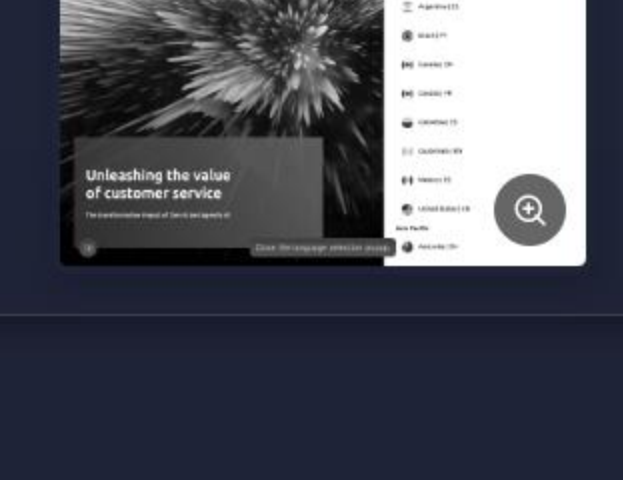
Argentina (ES)

Brazil (PT)

Canada (EN)

Canada (FR)

Colombia (ES)

Guatemala (ES)

Mexico (ES)

United States (EN)

Asia Pacific

Australia (EN)

Unleashing the value of customer service

The transformative impact of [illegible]

Close the language selection popup